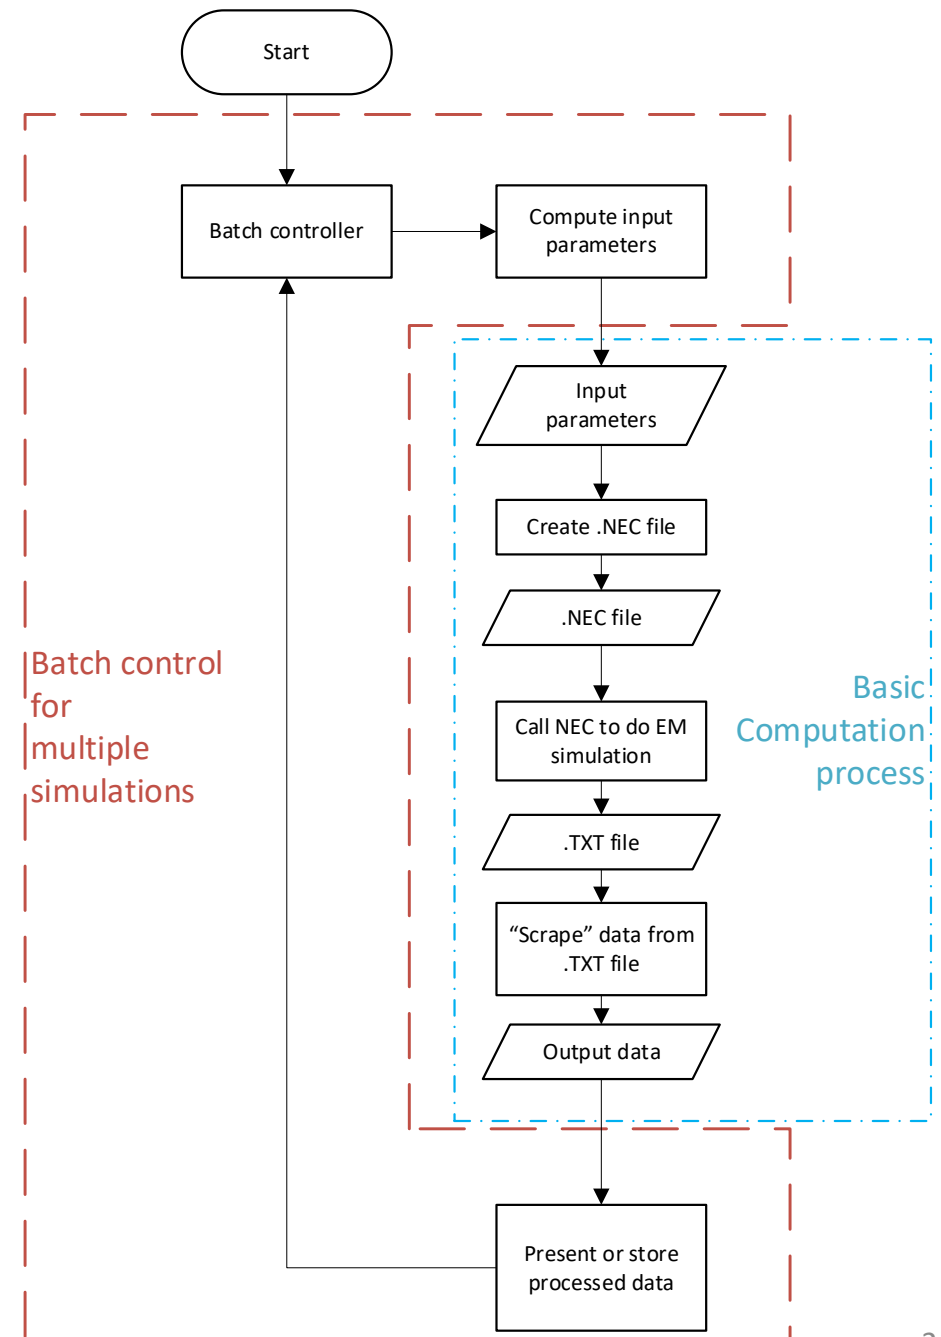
Start

Batch controller

Compute input parameters

Input parameters

Create .NEC file

.NEC file

Call NEC to do EM simulation

.TXT file

"Scrape" data from .TXT file

Output data

Present or store processed data

Batch control for multiple simulations

Basic Computation process